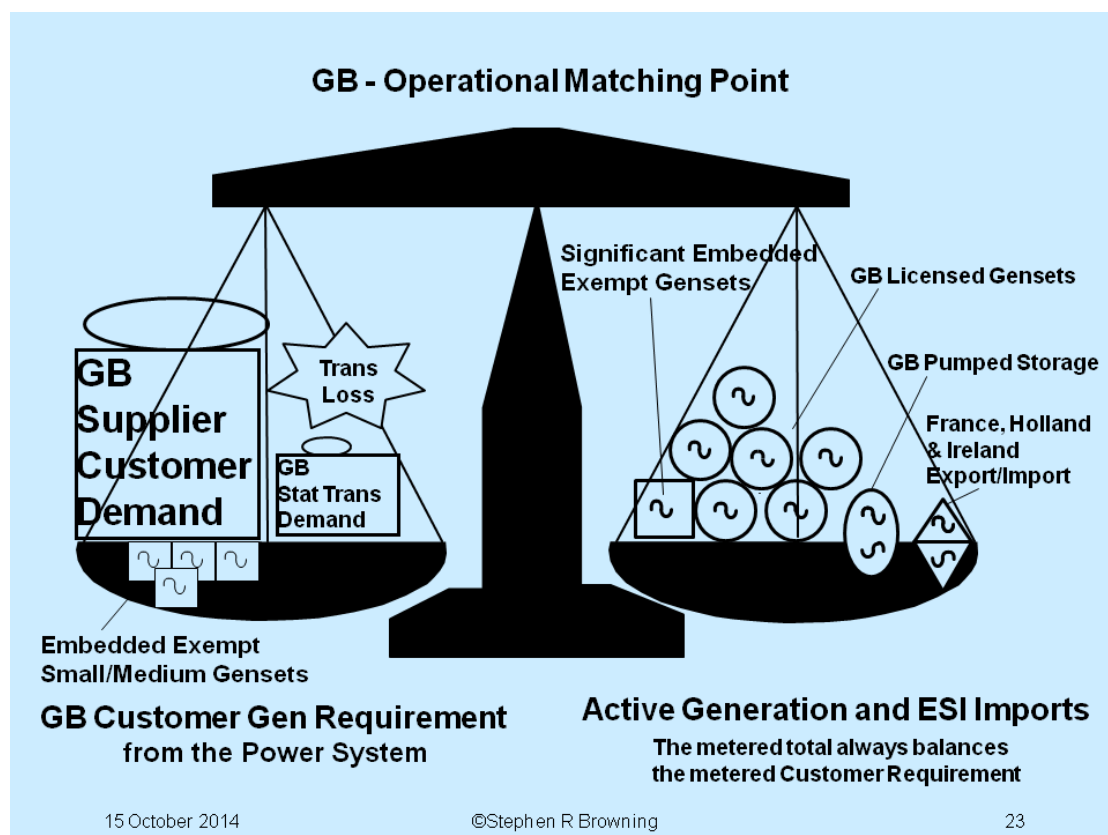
GB - Operational Matching Point

GB Supplier Customer Demand

Trans Loss

GB Stat Trans Demand

Embedded Exempt Small/Medium Gensets

Significant Embedded Exempt Gensets

GB Licensed Gensets

GB Pumped Storage

France, Holland & Ireland Export/Import

GB Customer Gen Requirement from the Power System

Active Generation and ESI Imports

The metered total always balances the metered Customer Requirement

15 October 2014

©Stephen R Browning

23